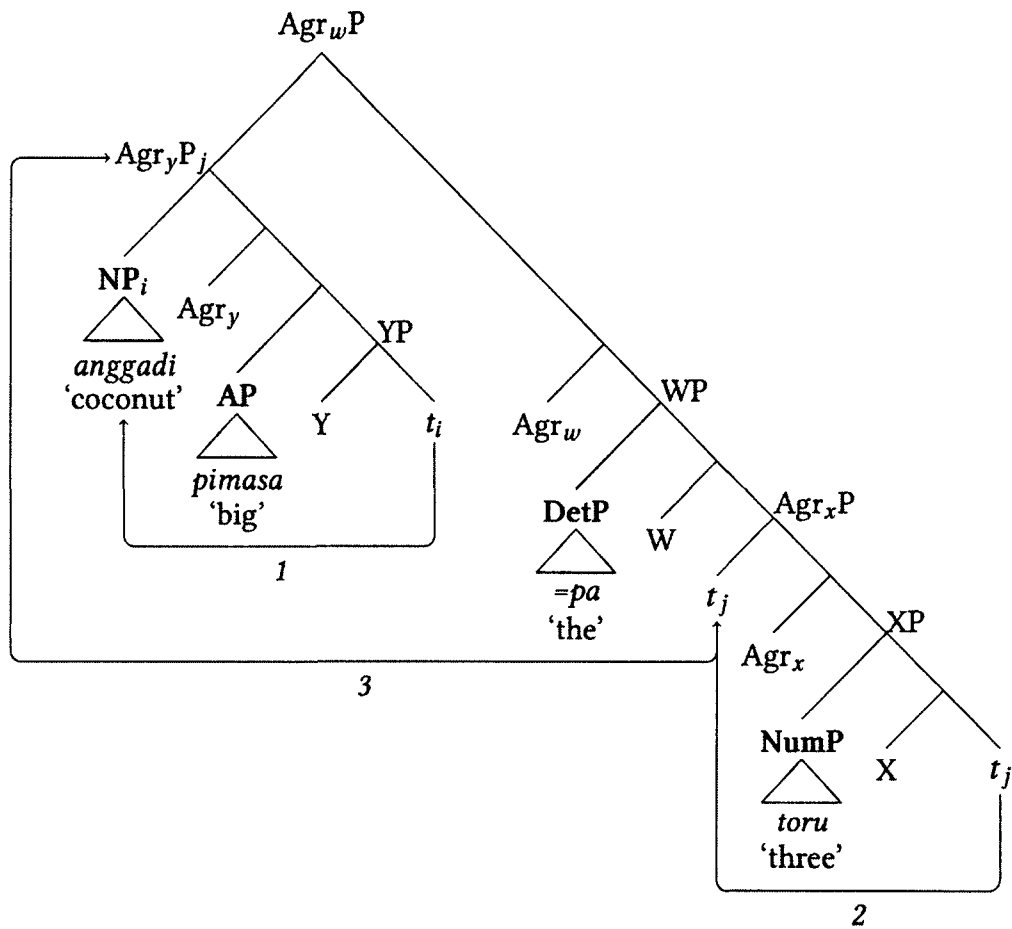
$Agr_wP$

$Agr_yP_j$

$NP_i$

$Agr_y$

*anggadi*
'coconut'

AP

YP

Y

$t_i$

*pimasa*
'big'

*1*

$Agr_w$

WP

DetP

W

$Agr_xP$

*=pa*
'the'

$t_j$

XP

$Agr_x$

*3*

NumP

X

$t_j$

*toru*
'three'

*2*